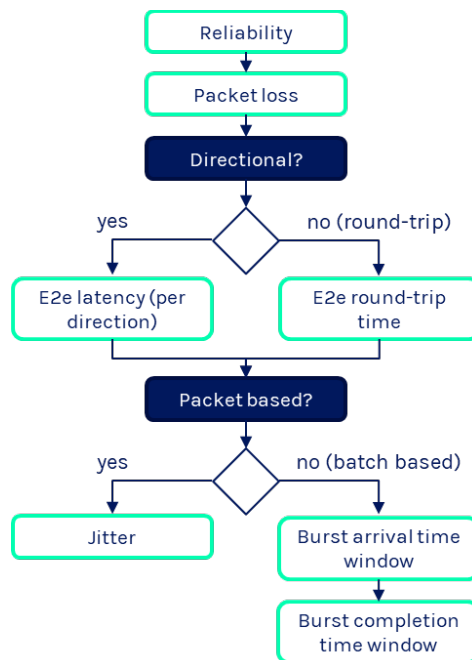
Reliability

Packet loss

Directional?

yes

no (round-trip)

E2e latency (per direction)

E2e round-trip time

Packet based?

yes

no (batch based)

Jitter

Burst arrival time window

Burst completion time window